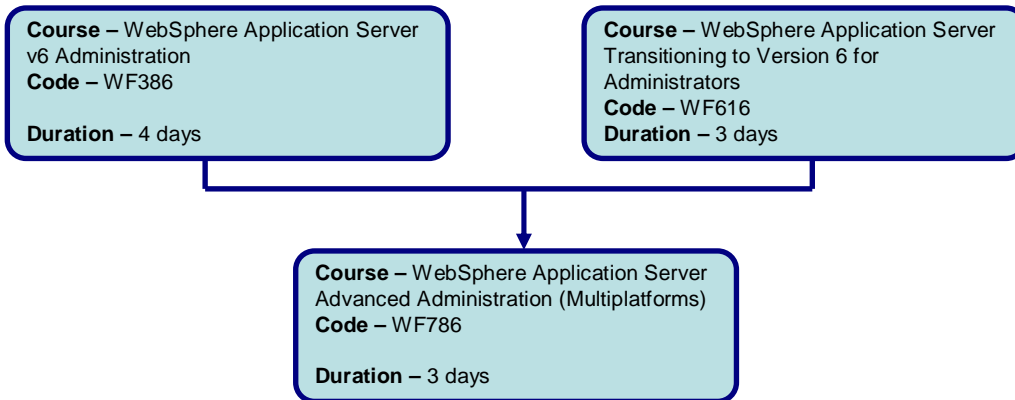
**Course –** WebSphere Application Server v6 Administration
**Code –** WF386

**Duration –** 4 days

**Course –** WebSphere Application Server Transitioning to Version 6 for Administrators
**Code –** WF616
**Duration –** 3 days

**Course –** WebSphere Application Server Advanced Administration (Multiplatforms)
**Code –** WF786

**Duration –** 3 days